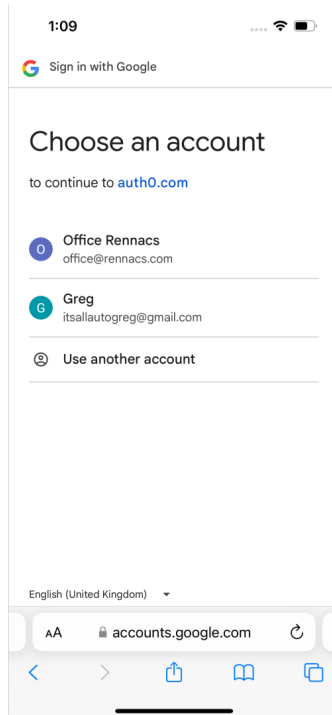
1:09

G Sign in with Google

Choose an account

to continue to auth0.com

O Office Rennacs
office@rennacs.com

G Greg
itsallautogreg@gmail.com

Use another account

English (United Kingdom)

AA accounts.google.com